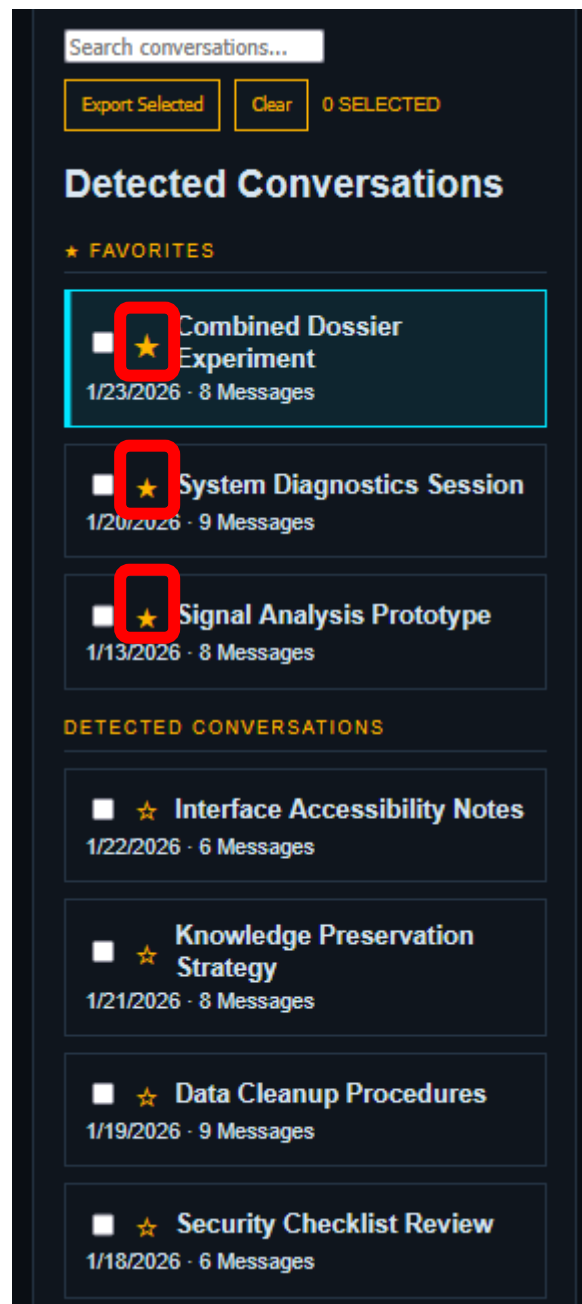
Search conversations...

Export Selected Clear 0 SELECTED

Detected Conversations

★ FAVORITES

★ Combined Dossier Experiment
1/23/2026 · 8 Messages

★ System Diagnostics Session
1/20/2026 · 9 Messages

★ Signal Analysis Prototype
1/13/2026 · 8 Messages

DETECTED CONVERSATIONS

☆ Interface Accessibility Notes
1/22/2026 · 6 Messages

☆ Knowledge Preservation Strategy
1/21/2026 · 8 Messages

☆ Data Cleanup Procedures
1/19/2026 · 9 Messages

☆ Security Checklist Review
1/18/2026 · 6 Messages